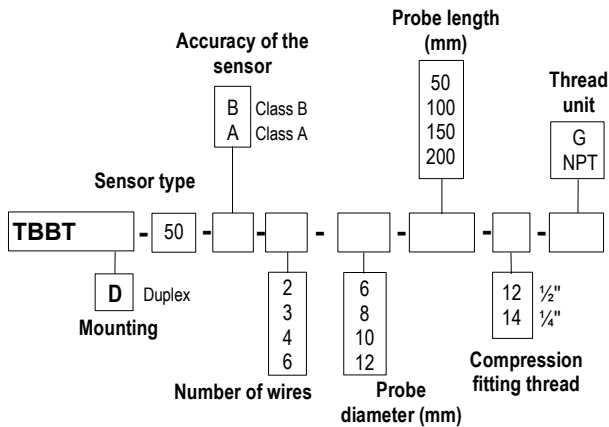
Probe length (mm)

Accuracy of the sensor

Thread unit

B Class B
A Class A

50
100
150
200

G
NPT

Sensor type

TBBT - 50 - - - - - -

D Duplex

Mounting

2
3
4
6

Number of wires

6
8
10
12

Probe diameter (mm)

12 ½"
14 ¼"

Compression fitting thread